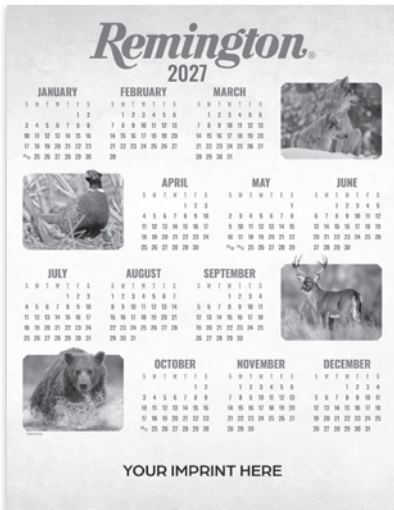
Remington.
2027

JANUARY
S M T W T F S
1 2
3 4 5 6 7 8 9
10 11 12 13 14 15 16
17 18 19 20 21 22 23
$^{24}/_{31}$ 25 26 27 28 29 30

FEBRUARY
S M T W T F S
1 2 3 4 5 6
7 8 9 10 11 12 13
14 15 16 17 18 19 20
21 22 23 24 25 26 27
28

MARCH
S M T W T F S
1 2 3 4 5 6
7 8 9 10 11 12 13
14 15 16 17 18 19 20
21 22 23 24 25 26 27
28 29 30 31

APRIL
S M T W T F S
1 2 3
4 5 6 7 8 9 10
11 12 13 14 15 16 17
18 19 20 21 22 23 24
25 26 27 28 29 30

MAY
S M T W T F S
1
2 3 4 5 6 7 8
9 10 11 12 13 14 15
16 17 18 19 20 21 22
$^{23}/_{30}$ $^{24}/_{31}$ 25 26 27 28 29

JUNE
S M T W T F S
1 2 3 4 5
6 7 8 9 10 11 12
13 14 15 16 17 18 19
20 21 22 23 24 25 26
27 28 29 30

JULY
S M T W T F S
1 2 3
4 5 6 7 8 9 10
11 12 13 14 15 16 17
18 19 20 21 22 23 24
25 26 27 28 29 30 31

AUGUST
S M T W T F S
1 2 3 4 5 6 7
8 9 10 11 12 13 14
15 16 17 18 19 20 21
22 23 24 25 26 27 28
29 30 31

SEPTEMBER
S M T W T F S
1 2 3 4
5 6 7 8 9 10 11
12 13 14 15 16 17 18
19 20 21 22 23 24 25
26 27 28 29 30

OCTOBER
S M T W T F S
1 2
3 4 5 6 7 8 9
10 11 12 13 14 15 16
17 18 19 20 21 22 23
$^{24}/_{31}$ 25 26 27 28 29 30

NOVEMBER
S M T W T F S
1 2 3 4 5 6
7 8 9 10 11 12 13
14 15 16 17 18 19 20
21 22 23 24 25 26 27
28 29 30

DECEMBER
S M T W T F S
1 2 3 4
5 6 7 8 9 10 11
12 13 14 15 16 17 18
19 20 21 22 23 24 25
26 27 28 29 30 31

YOUR IMPRINT HERE